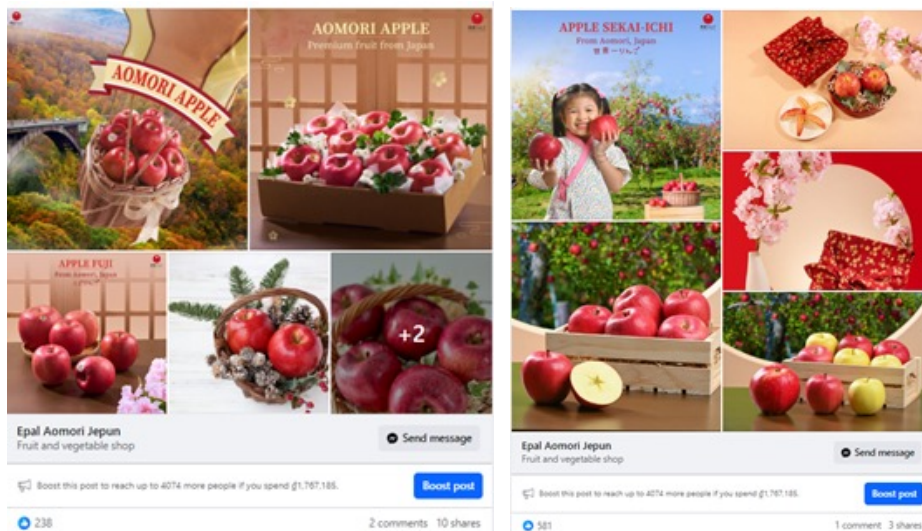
AOMORI APPLE

AOMORI APPLE
Premium fruit from Japan

APPLE FUJI
From Aomori, Japan
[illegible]

+2

Epal Aomori Jepun
Fruit and vegetable shop

Send message

Boost this post to reach up to 4074 more people if you spend ₫1,767,185.

Boost post

238

2 comments 10 shares

APPLE SEKAI-ICHI
From Aomori, Japan
世界一りんご

Epal Aomori Jepun
Fruit and vegetable shop

Send message

Boost this post to reach up to 4074 more people if you spend ₫1,767,185.

Boost post

581

1 comment 3 shares